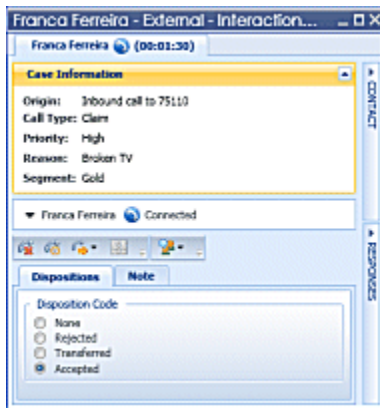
Franca Ferreira - External - Interaction...

Franca Ferreira (00:01:30)

Case Information

Origin: Inbound call to 75110
Call Type: Claim
Priority: High
Reason: Broken TV
Segment: Gold

Franca Ferreira Connected

Dispositions Note

Disposition Code
None
Rejected
Transferred
Accepted

CONTACT
RESPONSES